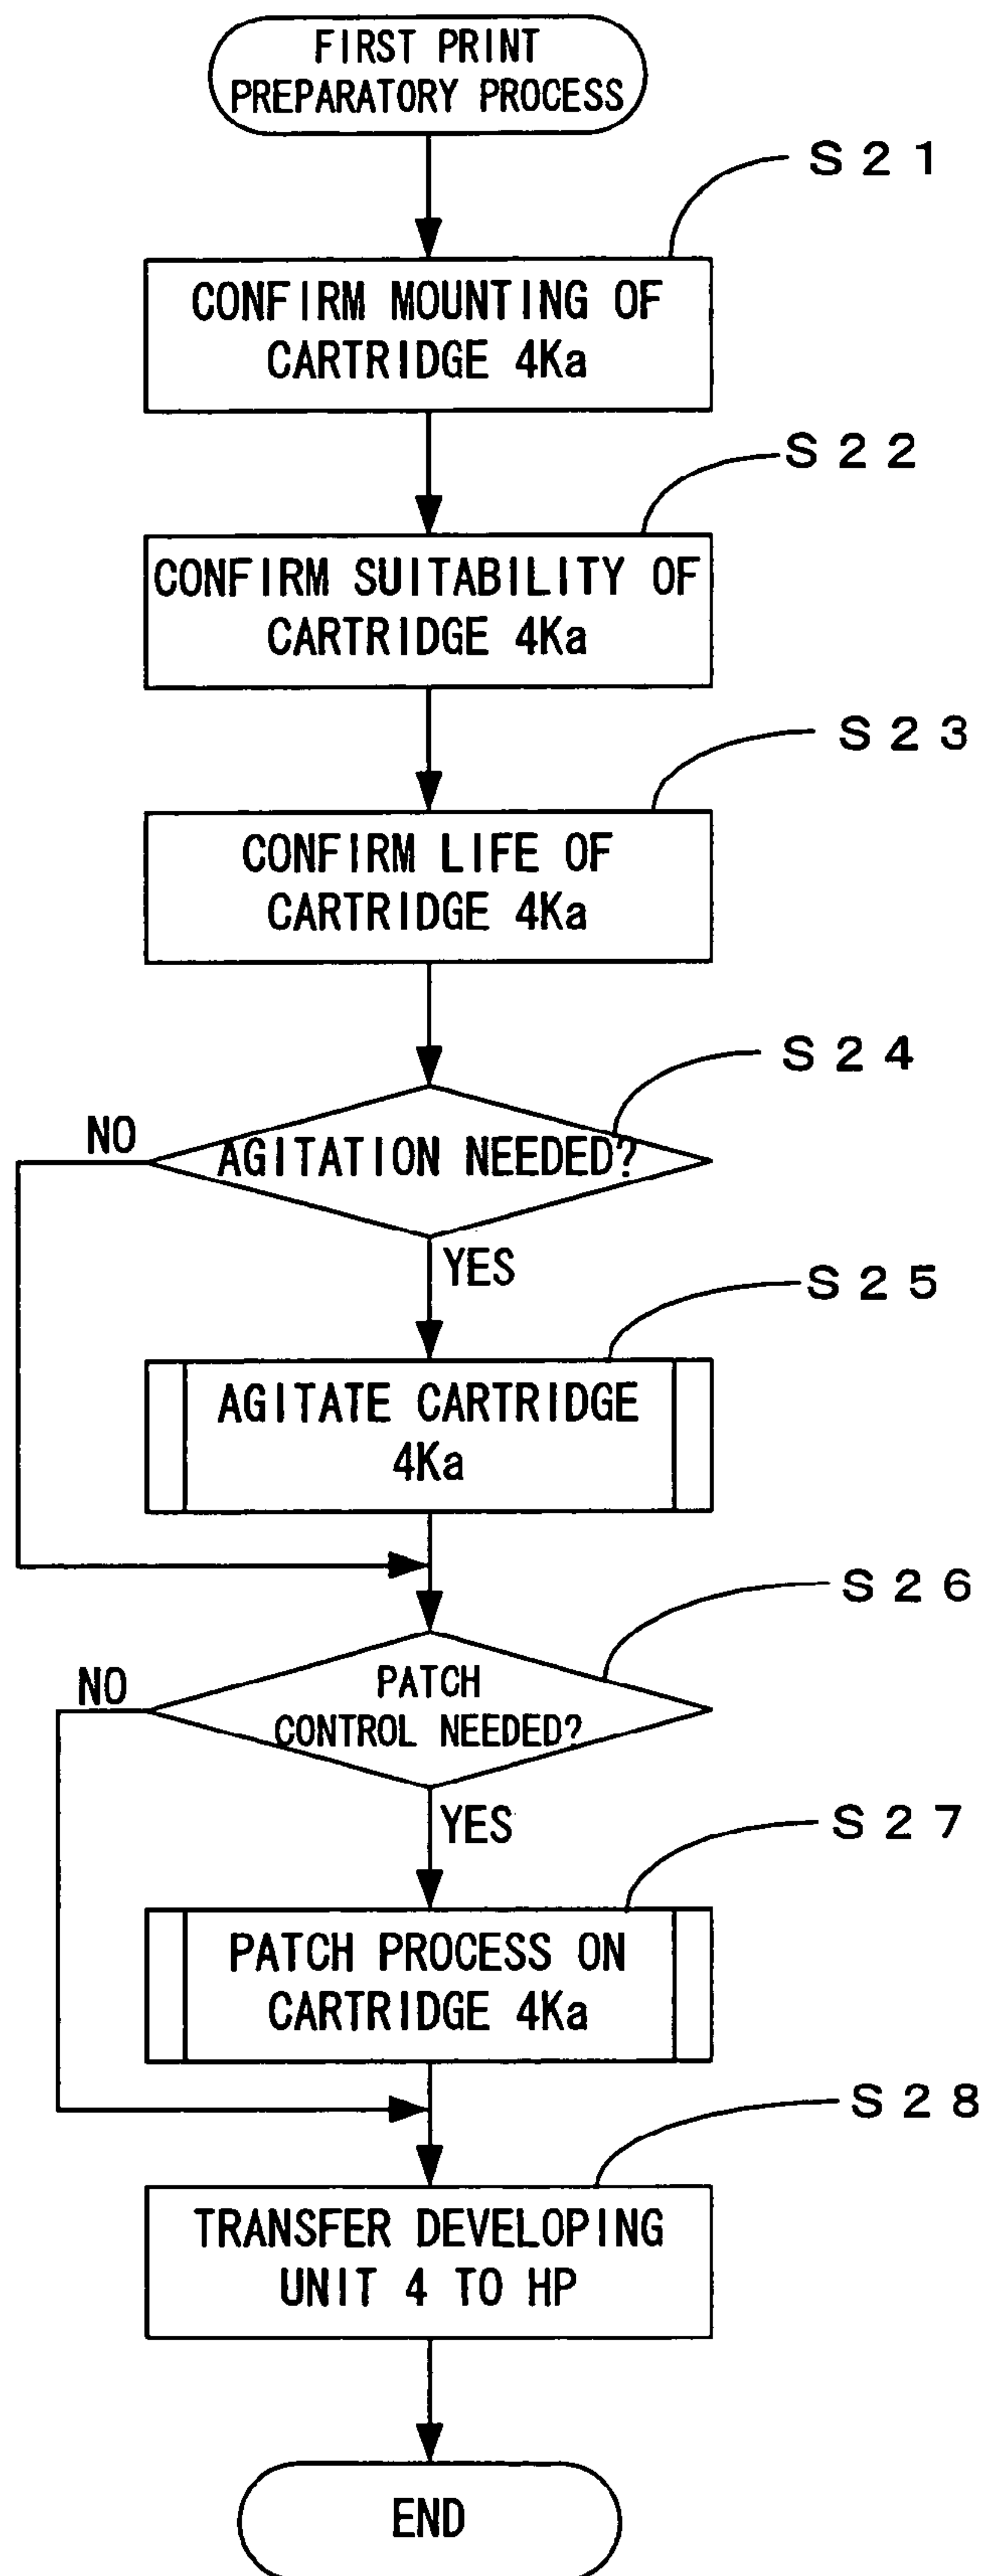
FIRST PRINT PREPARATORY PROCESS

S21

CONFIRM MOUNTING OF CARTRIDGE 4Ka

S22

CONFIRM SUITABILITY OF CARTRIDGE 4Ka

S23

CONFIRM LIFE OF CARTRIDGE 4Ka

S24

AGITATION NEEDED?

NO

YES

S25

AGITATE CARTRIDGE 4Ka

S26

PATCH CONTROL NEEDED?

NO

YES

S27

PATCH PROCESS ON CARTRIDGE 4Ka

S28

TRANSFER DEVELOPING UNIT 4 TO HP

END